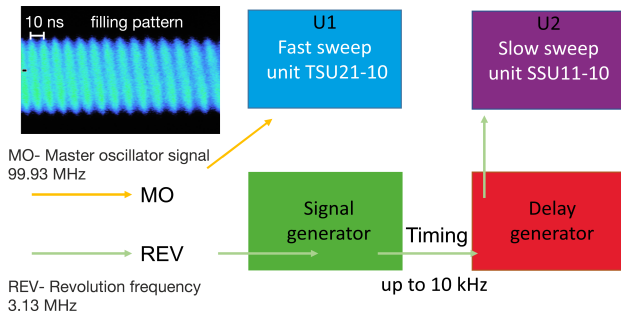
10 ns filling pattern

U1
Fast sweep
unit TSU21-10

U2
Slow sweep
unit SSU11-10

MO- Master oscillator signal
99.93 MHz

MO

Signal
generator

Delay
generator

REV

Timing

up to 10 kHz

REV- Revolution frequency
3.13 MHz